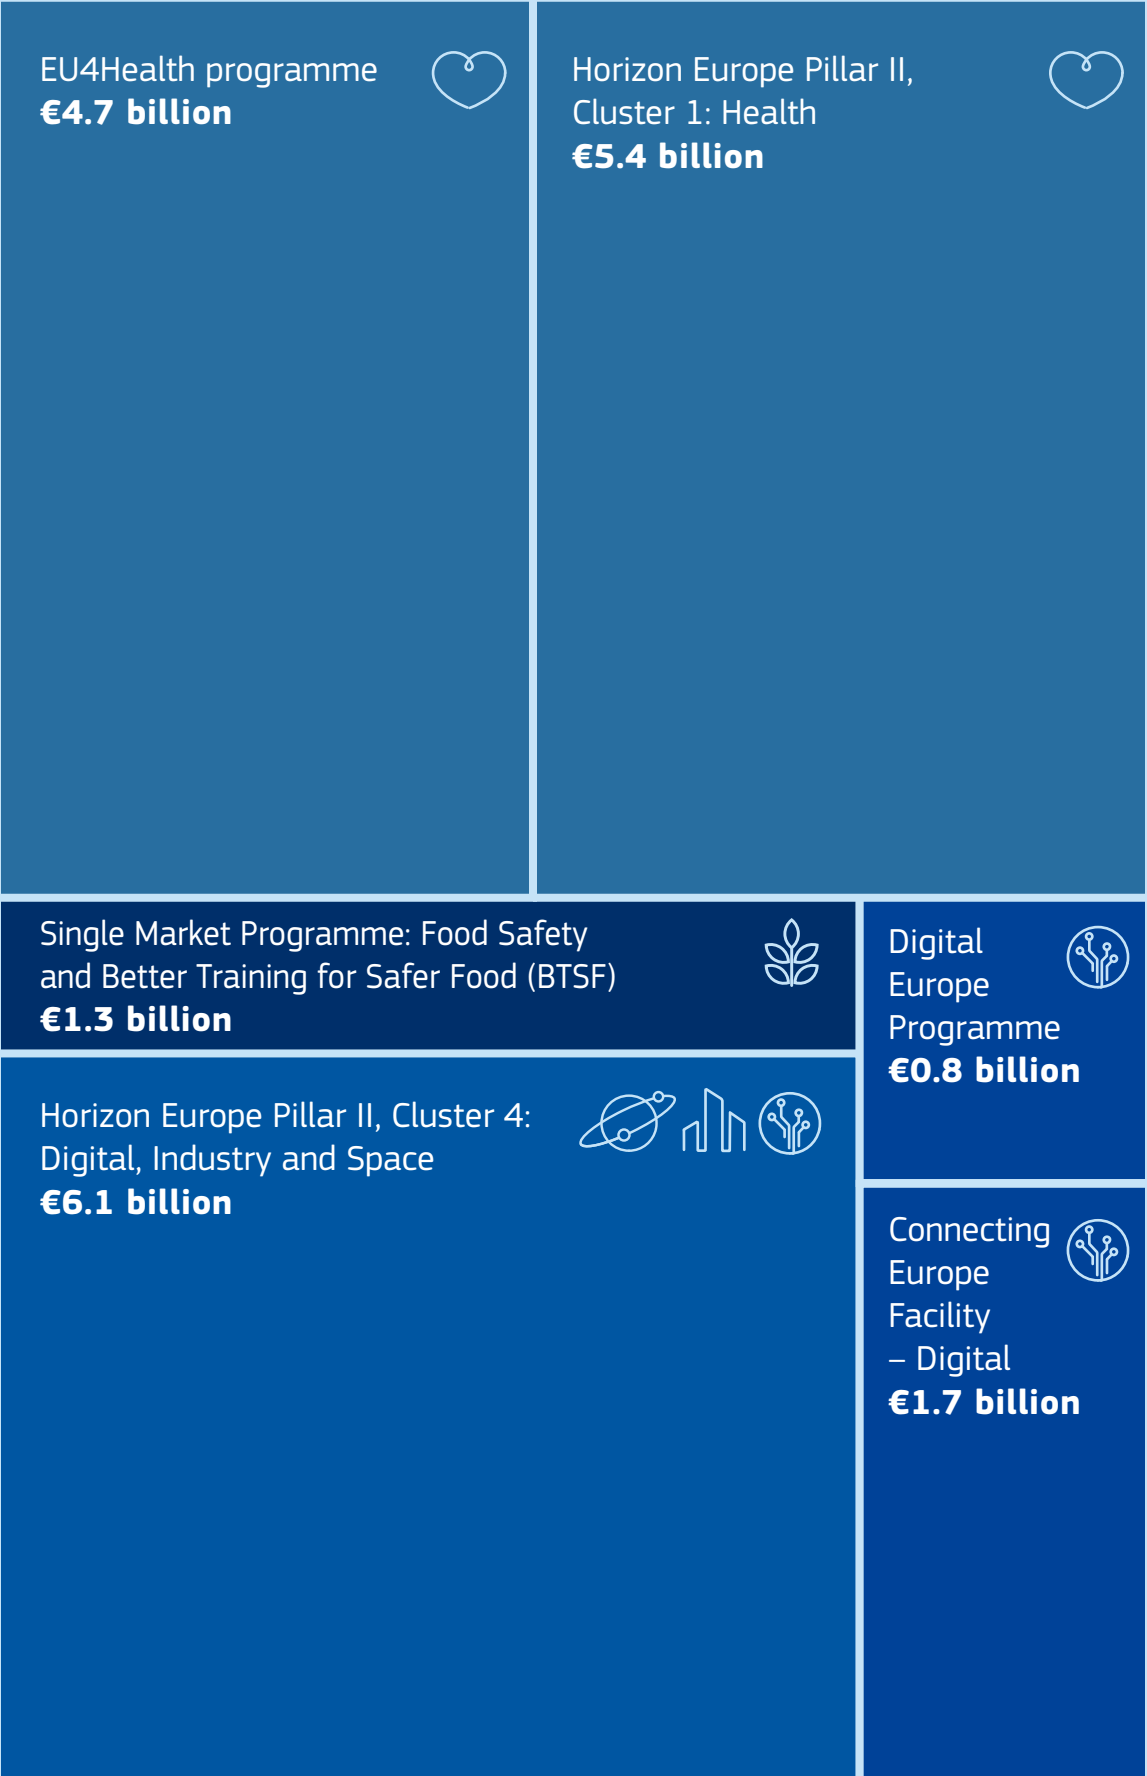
EU4Health programme
**€4.7 billion**

Horizon Europe Pillar II, Cluster 1: Health
**€5.4 billion**

Single Market Programme: Food Safety and Better Training for Safer Food (BTSF)
**€1.3 billion**

Digital Europe Programme
**€0.8 billion**

Horizon Europe Pillar II, Cluster 4: Digital, Industry and Space
**€6.1 billion**

Connecting Europe Facility – Digital
**€1.7 billion**